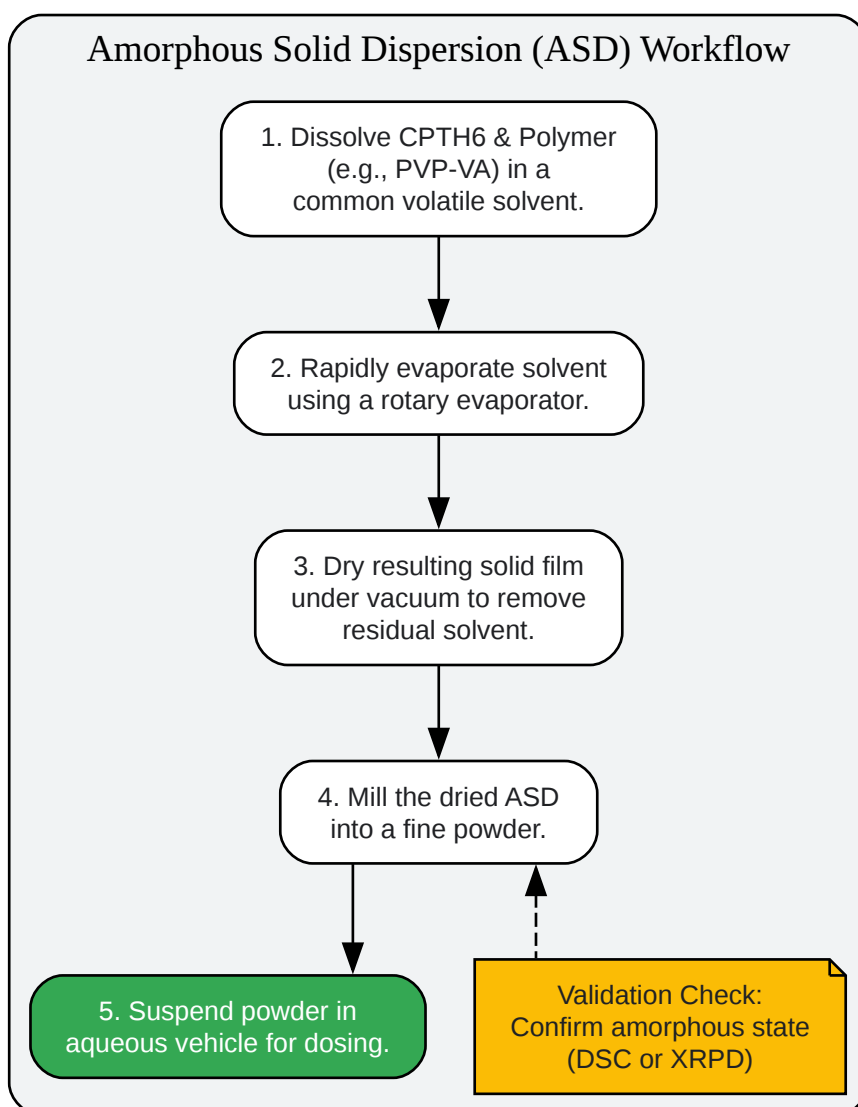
Amorphous Solid Dispersion (ASD) Workflow

1. Dissolve CPTH6 & Polymer (e.g., PVP-VA) in a common volatile solvent.

2. Rapidly evaporate solvent using a rotary evaporator.

3. Dry resulting solid film under vacuum to remove residual solvent.

4. Mill the dried ASD into a fine powder.

5. Suspend powder in aqueous vehicle for dosing.

Validation Check: Confirm amorphous state (DSC or XRPD)